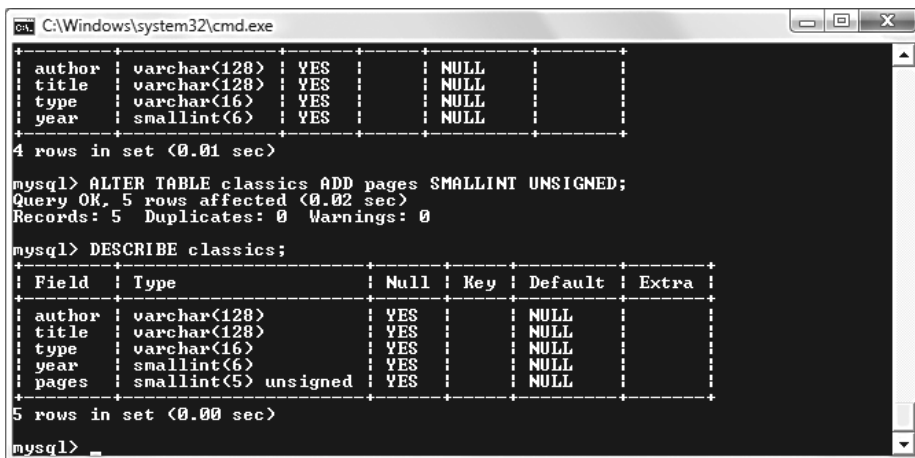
C:\Windows\system32\cmd.exe

| author | varchar(128) | YES | | NULL | |
|---|---|---|---|---|---|
| title | varchar(128) | YES | | NULL | |
| type | varchar(16) | YES | | NULL | |
| year | smallint(6) | YES | | NULL | |

4 rows in set (0.01 sec)

mysql> ALTER TABLE classics ADD pages SMALLINT UNSIGNED;
Query OK, 5 rows affected (0.02 sec)
Records: 5 Duplicates: 0 Warnings: 0

mysql> DESCRIBE classics;

| Field | Type | Null | Key | Default | Extra |
|---|---|---|---|---|---|
| author | varchar(128) | YES | | NULL | |
| title | varchar(128) | YES | | NULL | |
| type | varchar(16) | YES | | NULL | |
| year | smallint(6) | YES | | NULL | |
| pages | smallint(5) unsigned | YES | | NULL | |

5 rows in set (0.00 sec)

mysql> _